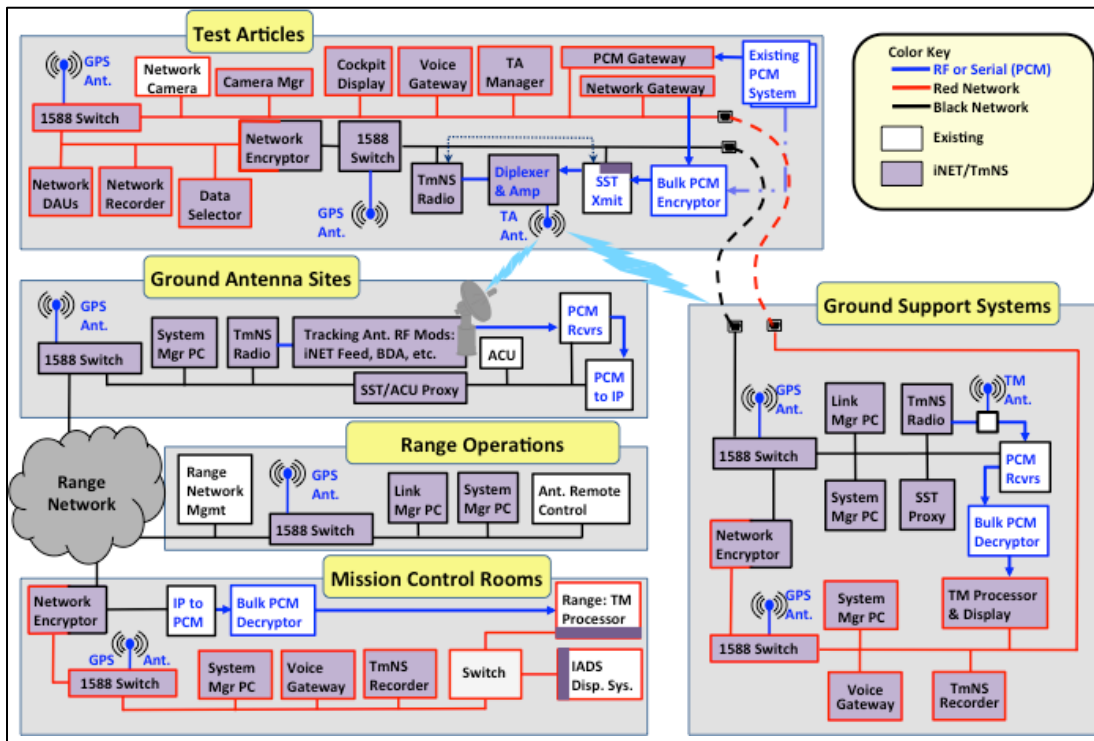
Test Articles

GPS Ant.

Network Camera

Camera Mgr

Cockpit Display

Voice Gateway

TA Manager

PCM Gateway

Existing PCM System

Network Gateway

1588 Switch

Network Encryptor

1588 Switch

Network DAUs

Network Recorder

Data Selector

GPS Ant.

TmNS Radio

Diplexer & Amp

TA Ant.

SST Xmit

Bulk PCM Encryptor

Color Key

RF or Serial (PCM)

Red Network

Black Network

Existing

iNET/TmNS

Ground Antenna Sites

GPS Ant.

1588 Switch

System Mgr PC

TmNS Radio

Tracking Ant. RF Mods: iNET Feed, BDA, etc.

PCM Rcvrs

ACU

SST/ACU Proxy

PCM to IP

Ground Support Systems

Range Network

Range Operations

Range Network Mgmt

GPS Ant.

1588 Switch

Link Mgr PC

System Mgr PC

Ant. Remote Control

GPS Ant.

1588 Switch

Link Mgr PC

TmNS Radio

TM Ant.

PCM Rcvrs

System Mgr PC

SST Proxy

Bulk PCM Decryptor

Network Encryptor

GPS Ant.

1588 Switch

System Mgr PC

TM Processor & Display

Voice Gateway

TmNS Recorder

Mission Control Rooms

Network Encryptor

IP to PCM

Bulk PCM Decryptor

Range: TM Processor

GPS Ant.

1588 Switch

System Mgr PC

Voice Gateway

TmNS Recorder

Switch

IADS Disp. Sys.